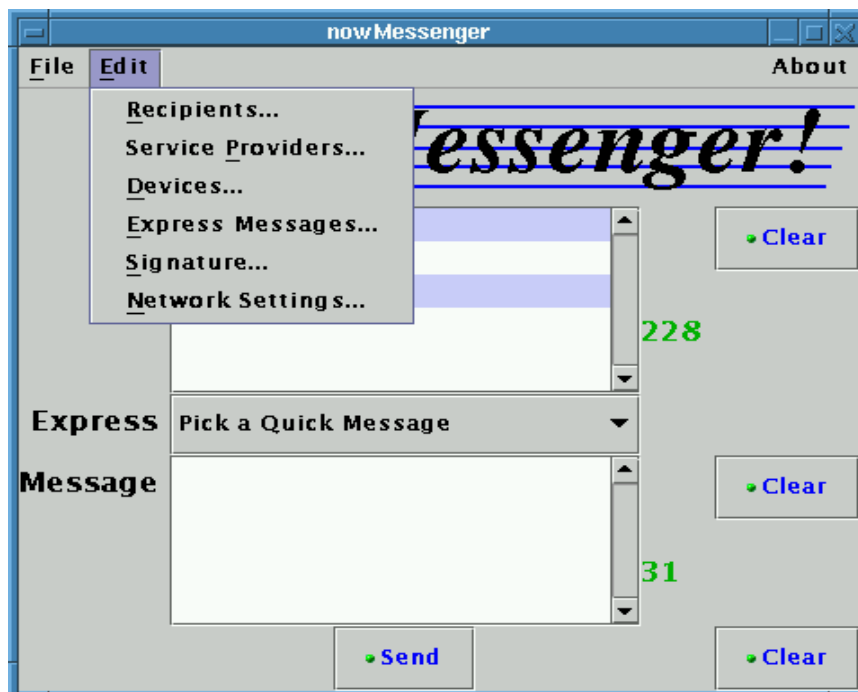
nowMessenger

File Edit About

Recipients...
Service Providers...
Devices...
Express Messages...
Signature...
Network Settings...

essenger!

Clear

228

Express Pick a Quick Message

Message

Clear

31

Send

Clear